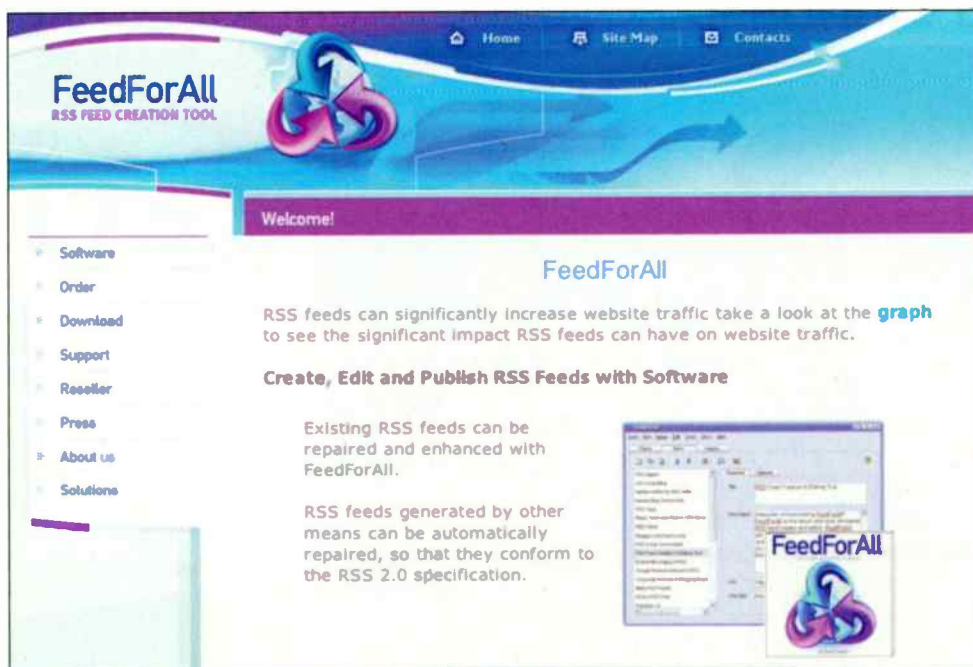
Home
Site Map
Contacts

FeedForAll
RSS FEED CREATION TOOL

Welcome!

Software
Order
Download
Support
Reseller
Press
About us
Solutions

FeedForAll

RSS feeds can significantly increase website traffic take a look at the graph to see the significant impact RSS feeds can have on website traffic.

Create, Edit and Publish RSS Feeds with Software

Existing RSS feeds can be repaired and enhanced with FeedForAll.

RSS feeds generated by other means can be automatically repaired, so that they conform to the RSS 2.0 specification.

FeedForAll